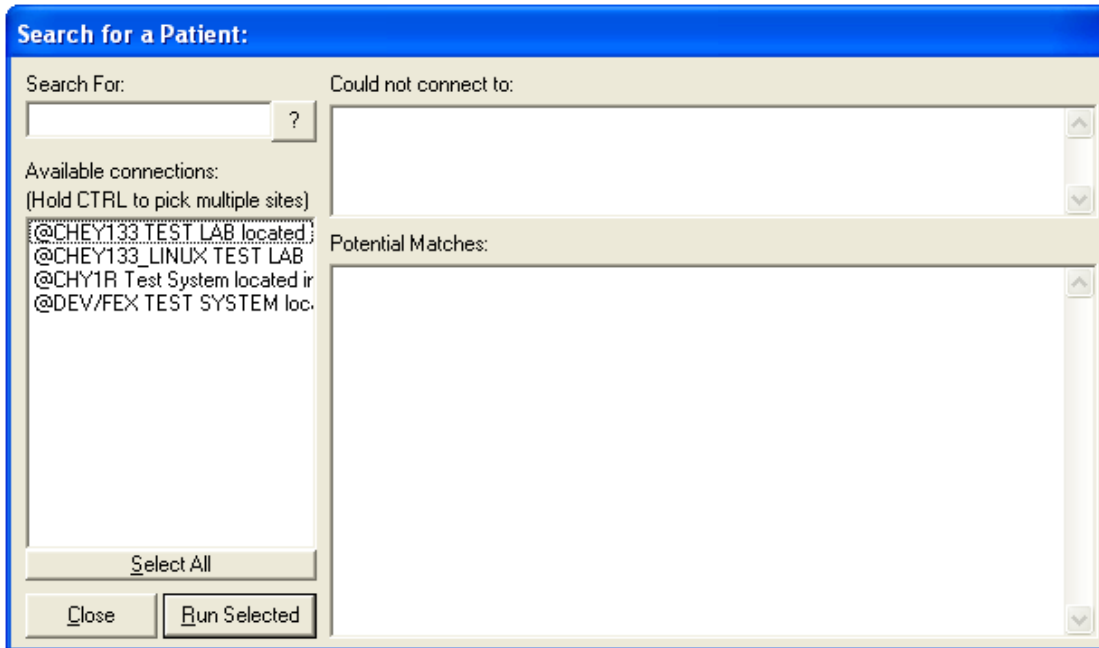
Search for a Patient:

Search For:

?

Available connections:
(Hold CTRL to pick multiple sites)

@CHEY133 TEST LAB located
@CHEY133_LINUX TEST LAB
@CHY1R Test System located ir
@DEV/FEX TEST SYSTEM loc

Select All

Close

Run Selected

Could not connect to:

Potential Matches: